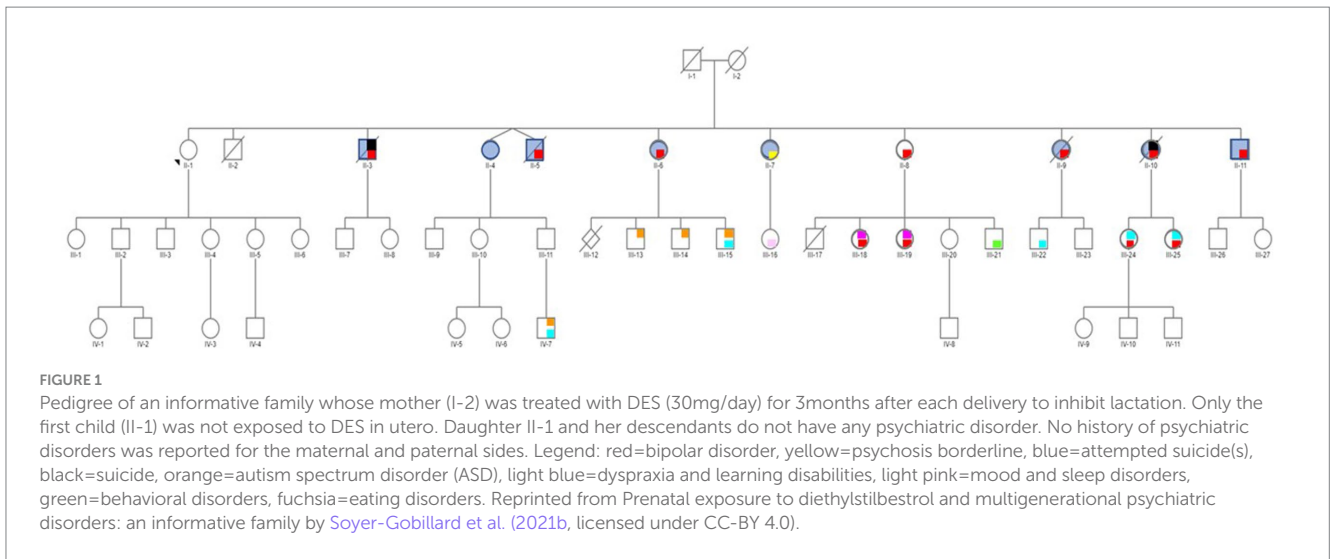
I-1 I-2

II-1 II-2 II-3 II-4 II-5 II-6 II-7 II-8 II-9 II-10 II-11

III-1 III-2 III-3 III-4 III-5 III-6 III-7 III-8 III-9 III-10 III-11 III-12 III-13 III-14 III-15 III-16 III-17 III-18 III-19 III-20 III-21 III-22 III-23 III-24 III-25 III-26 III-27

IV-1 IV-2 IV-3 IV-4 IV-5 IV-6 IV-7 IV-8 IV-9 IV-10 IV-11

FIGURE 1

Pedigree of an informative family whose mother (I-2) was treated with DES (30mg/day) for 3months after each delivery to inhibit lactation. Only the first child (II-1) was not exposed to DES in utero. Daughter II-1 and her descendants do not have any psychiatric disorder. No history of psychiatric disorders was reported for the maternal and paternal sides. Legend: red=bipolar disorder, yellow=psychosis borderline, blue=attempted suicide(s), black=suicide, orange=autism spectrum disorder (ASD), light blue=dyspraxia and learning disabilities, light pink=mood and sleep disorders, green=behavioral disorders, fuchsia=eating disorders. Reprinted from Prenatal exposure to diethylstilbestrol and multigenerational psychiatric disorders: an informative family by Soyer-Gobillard et al. (2021b, licensed under CC-BY 4.0).